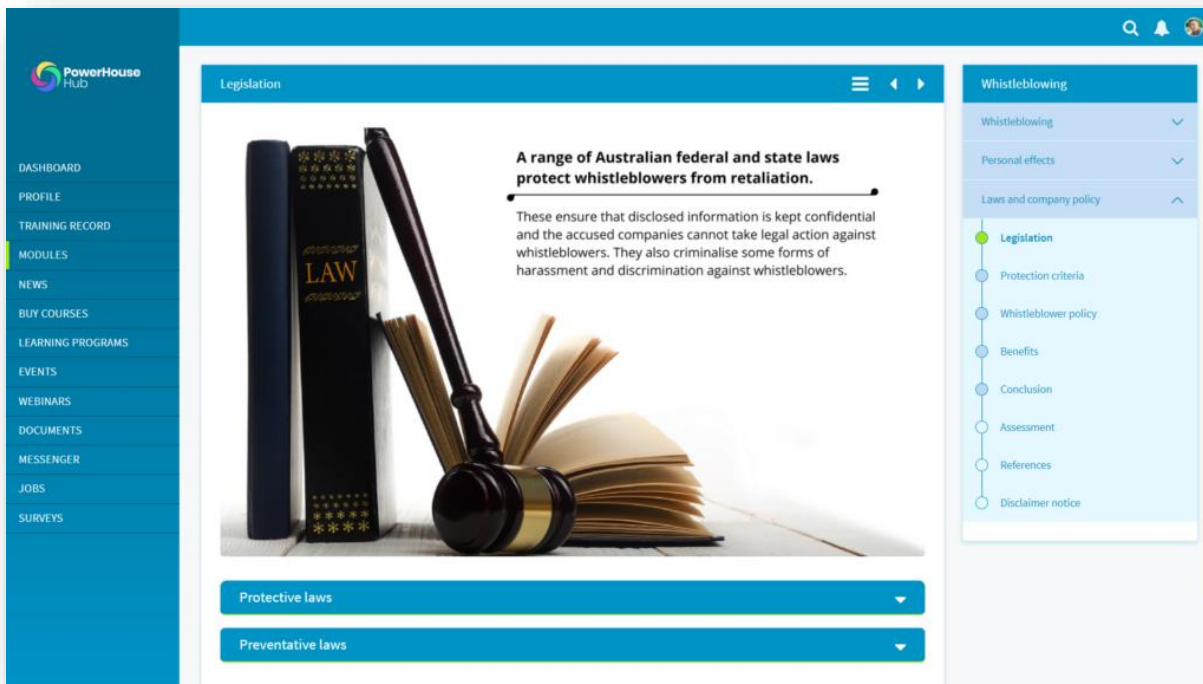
PowerHouse Hub

DASHBOARD
PROFILE
TRAINING RECORD
MODULES
NEWS
BUY COURSES
LEARNING PROGRAMS
EVENTS
WEBINARS
DOCUMENTS
MESSENGER
JOBS
SURVEYS

Legislation

LAW

A range of Australian federal and state laws protect whistleblowers from retaliation.

These ensure that disclosed information is kept confidential and the accused companies cannot take legal action against whistleblowers. They also criminalise some forms of harassment and discrimination against whistleblowers.

Protective laws

Preventative laws

Whistleblowing

Whistleblowing

Personal effects

Laws and company policy

Legislation

Protection criteria

Whistleblower policy

Benefits

Conclusion

Assessment

References

Disclaimer notice